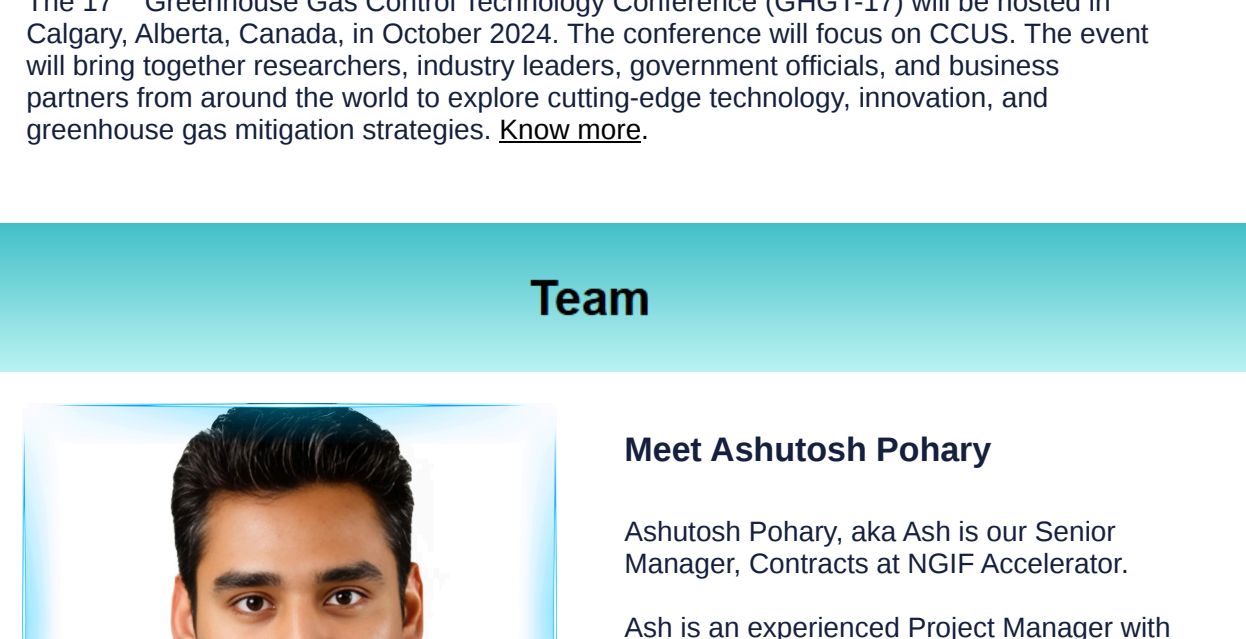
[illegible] Greenhouse Gas Control Technology Conference (GHGT-17) will be hosted in Calgary, Alberta, Canada, in October 2024. The conference will focus on CCUS. The event will bring together researchers, industry leaders, government officials, and business partners from around the world to explore cutting-edge technology, innovation, and greenhouse gas mitigation strategies. Know more.

Team

Meet Ashutosh Pohary

Ashutosh Pohary, aka Ash is our Senior Manager, Contracts at NGIF Accelerator.

Ash is an experienced Project Manager with